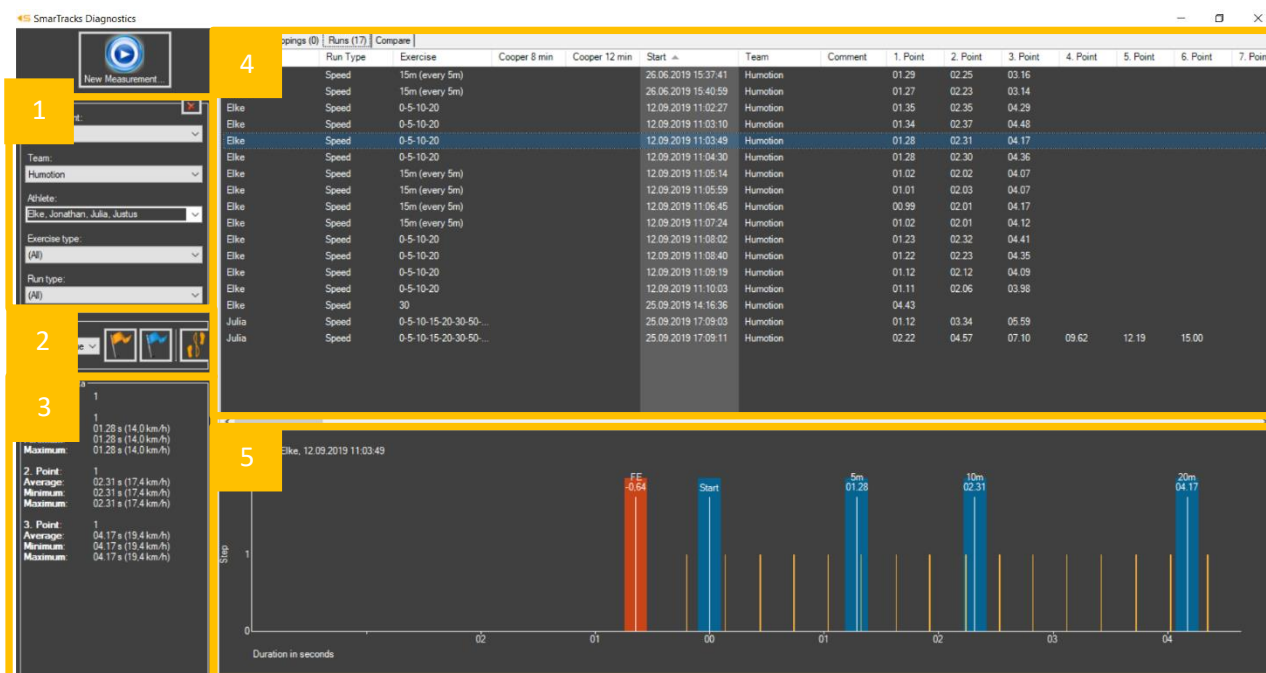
SmarTracks Diagnostics

New Measurement...

1

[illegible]nt:

Team:
Humotion

Athlete:
Elke, Jonathan, Julia, Justus

Exercise type:
(All)

Run type:
(All)

2

3

1

1
01.28 s (14,0 km/h)
01.28 s (14,0 km/h)
Maximum: 01.28 s (14,0 km/h)

2. Point: 1
Average: 02.31 s (17,4 km/h)
Minimum: 02.31 s (17,4 km/h)
Maximum: 02.31 s (17,4 km/h)

3. Point: 1
Average: 04.17 s (19,4 km/h)
Minimum: 04.17 s (19,4 km/h)
Maximum: 04.17 s (19,4 km/h)

4

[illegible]ppings (0) | Runs (17) | Compare

| | Run Type | Exercise | Cooper 8 min | Cooper 12 min | Start | Team | Comment | 1. Point | 2. Point | 3. Point | 4. Point | 5. Point | 6. Point | 7. Poin |
|---|---|---|---|---|---|---|---|---|---|---|---|---|---|---|
| | Speed | 15m (every 5m) | | | 26.06.2019 15:37:41 | Humotion | | 01.29 | 02.25 | 03.16 | | | | |
| | Speed | 15m (every 5m) | | | 26.06.2019 15:40:59 | Humotion | | 01.27 | 02.23 | 03.14 | | | | |
| Elke | Speed | 0-5-10-20 | | | 12.09.2019 11:02:27 | Humotion | | 01.35 | 02.35 | 04.29 | | | | |
| Elke | Speed | 0-5-10-20 | | | 12.09.2019 11:03:10 | Humotion | | 01.34 | 02.37 | 04.48 | | | | |
| Elke | Speed | 0-5-10-20 | | | 12.09.2019 11:03:49 | Humotion | | 01.28 | 02.31 | 04.17 | | | | |
| Elke | Speed | 0-5-10-20 | | | 12.09.2019 11:04:30 | Humotion | | 01.28 | 02.30 | 04.36 | | | | |
| Elke | Speed | 15m (every 5m) | | | 12.09.2019 11:05:14 | Humotion | | 01.02 | 02.02 | 04.07 | | | | |
| Elke | Speed | 15m (every 5m) | | | 12.09.2019 11:05:59 | Humotion | | 01.01 | 02.03 | 04.07 | | | | |
| Elke | Speed | 15m (every 5m) | | | 12.09.2019 11:06:45 | Humotion | | 00.99 | 02.01 | 04.17 | | | | |
| Elke | Speed | 15m (every 5m) | | | 12.09.2019 11:07:24 | Humotion | | 01.02 | 02.01 | 04.12 | | | | |
| Elke | Speed | 0-5-10-20 | | | 12.09.2019 11:08:02 | Humotion | | 01.23 | 02.32 | 04.41 | | | | |
| Elke | Speed | 0-5-10-20 | | | 12.09.2019 11:08:40 | Humotion | | 01.22 | 02.23 | 04.35 | | | | |
| Elke | Speed | 0-5-10-20 | | | 12.09.2019 11:09:19 | Humotion | | 01.12 | 02.12 | 04.09 | | | | |
| Elke | Speed | 0-5-10-20 | | | 12.09.2019 11:10:03 | Humotion | | 01.11 | 02.06 | 03.98 | | | | |
| Elke | Speed | 30 | | | 25.09.2019 14:16:36 | Humotion | | 04.43 | | | | | | |
| Julia | Speed | 0-5-10-15-20-30-50-... | | | 25.09.2019 17:09:03 | Humotion | | 01.12 | 03.34 | 05.59 | | | | |
| Julia | Speed | 0-5-10-15-20-30-50-... | | | 25.09.2019 17:09:11 | Humotion | | 02.22 | 04.57 | 07.10 | 09.62 | 12.19 | 15.00 | |

5

Elke, 12.09.2019 11:03:49

FE -0.64
Start
5m 01.28
10m 02.31
20m 04.17

Step
1
0
02 01 00 01 02 03 04
Duration in seconds